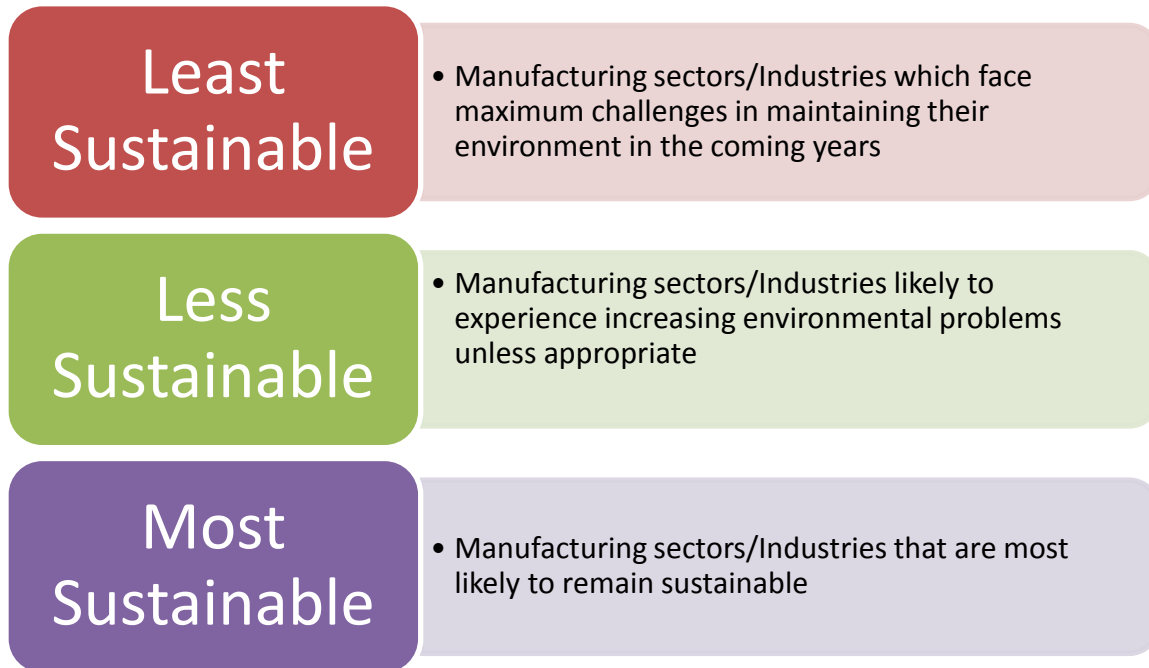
Least Sustainable

• Manufacturing sectors/Industries which face maximum challenges in maintaining their environment in the coming years

Less Sustainable

• Manufacturing sectors/Industries likely to experience increasing environmental problems unless appropriate

Most Sustainable

• Manufacturing sectors/Industries that are most likely to remain sustainable